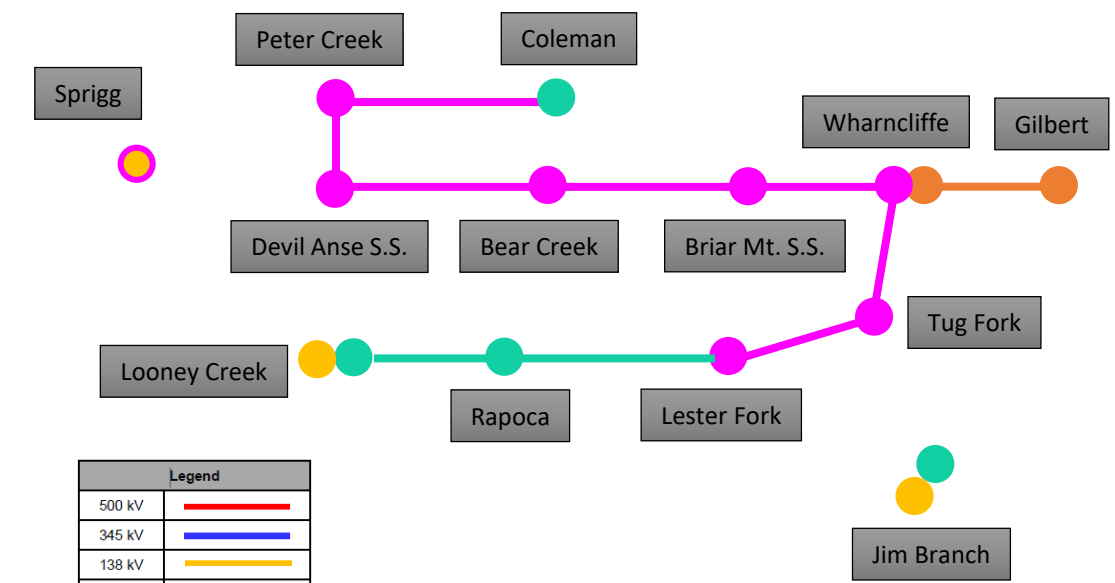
Peter Creek

Coleman

Sprigg

Wharncliffe

Gilbert

Devil Anse S.S.

Bear Creek

Briar Mt. S.S.

Tug Fork

Looney Creek

Rapoca

Lester Fork

Jim Branch

| Legend | |
|---|---|
| 500 kV | |
| 345 kV | |
| 138 kV | |